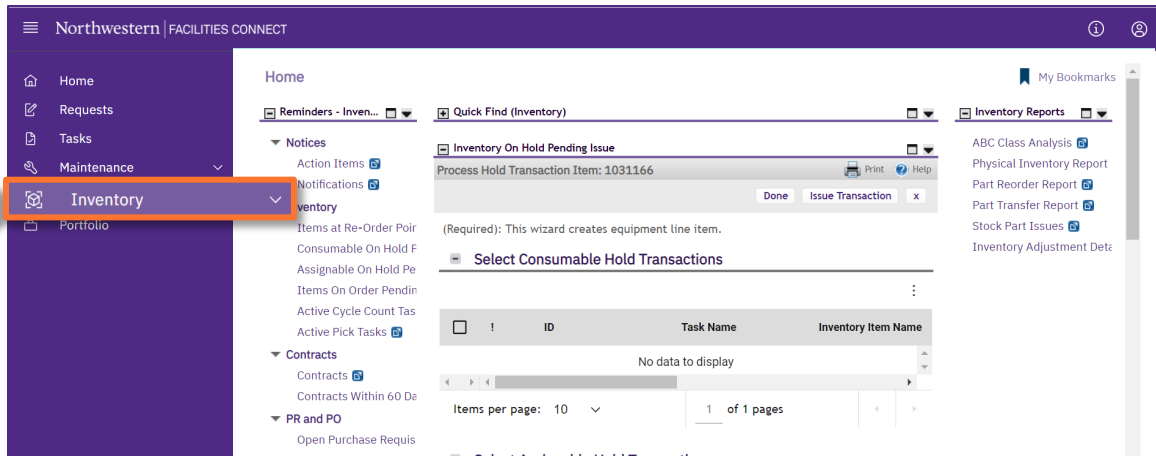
Northwestern | FACILITIES CONNECT

Home
Requests
Tasks
Maintenance
Inventory
Portfolio

Home

My Bookmarks

Reminders - Inven...

Notices
Action Items
Notifications
Inventory
Items at Re-Order Poir
Consumable On Hold F
Assignable On Hold Pe
Items On Order Pendin
Active Cycle Count Tas
Active Pick Tasks
Contracts
Contracts
Contracts Within 60 Da
PR and PO
Open Purchase Requis

Quick Find (Inventory)

Inventory On Hold Pending Issue

Process Hold Transaction Item: 1031166

Print Help

Done Issue Transaction x

(Required): This wizard creates equipment line item.

Select Consumable Hold Transactions

| ! | ID | Task Name | Inventory Item Name |
|---|---|---|---|
| No data to display | | | |

Items per page: 10

1 of 1 pages

Inventory Reports

ABC Class Analysis
Physical Inventory Report
Part Reorder Report
Part Transfer Report
Stock Part Issues
Inventory Adjustment Deta